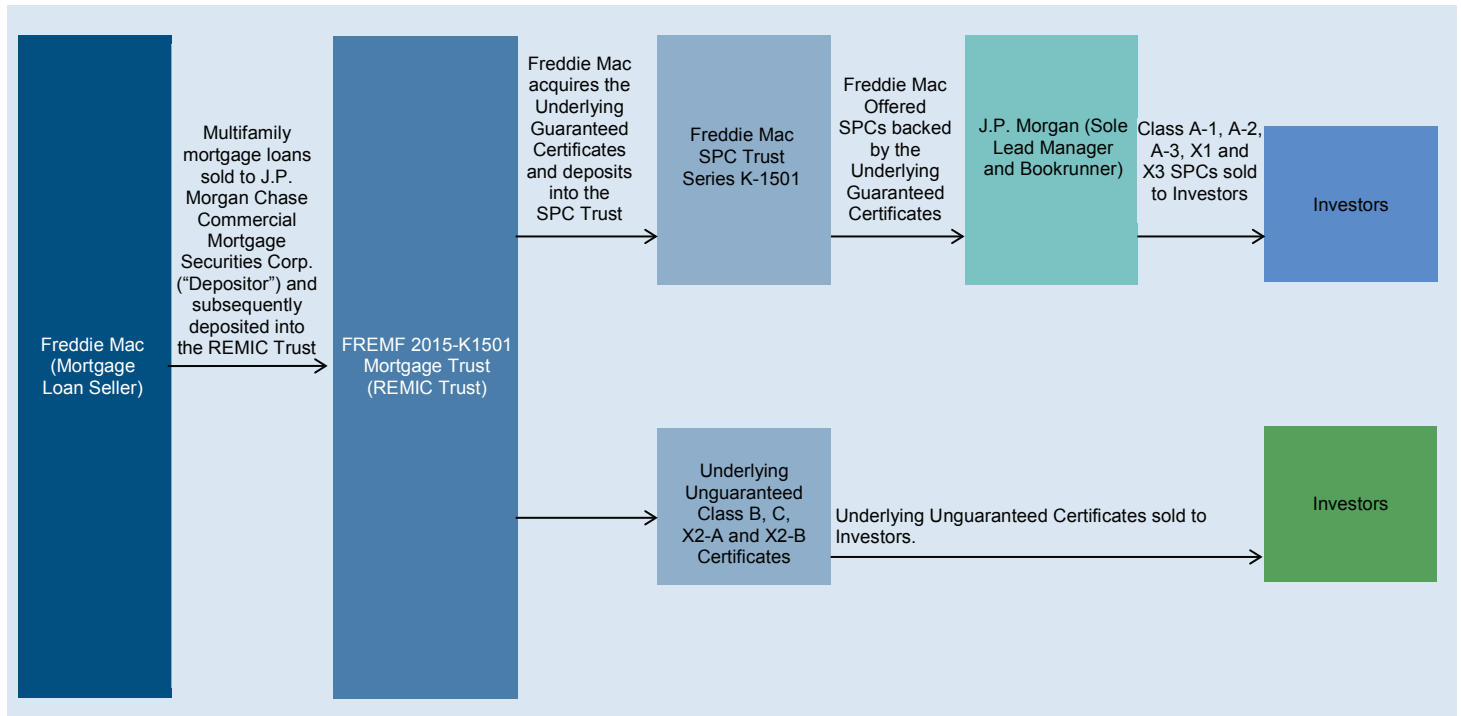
Freddie Mac (Mortgage Loan Seller)

Multifamily mortgage loans sold to J.P. Morgan Chase Commercial Mortgage Securities Corp. (“Depositor”) and subsequently deposited into the REMIC Trust

FREMF 2015-K1501 Mortgage Trust (REMIC Trust)

Freddie Mac acquires the Underlying Guaranteed Certificates and deposits into the SPC Trust

Freddie Mac SPC Trust Series K-1501

Freddie Mac Offered SPCs backed by the Underlying Guaranteed Certificates

J.P. Morgan (Sole Lead Manager and Bookrunner)

Class A-1, A-2, A-3, X1 and X3 SPCs sold to Investors

Investors

Underlying Unguaranteed Class B, C, X2-A and X2-B Certificates

Underlying Unguaranteed Certificates sold to Investors.

Investors